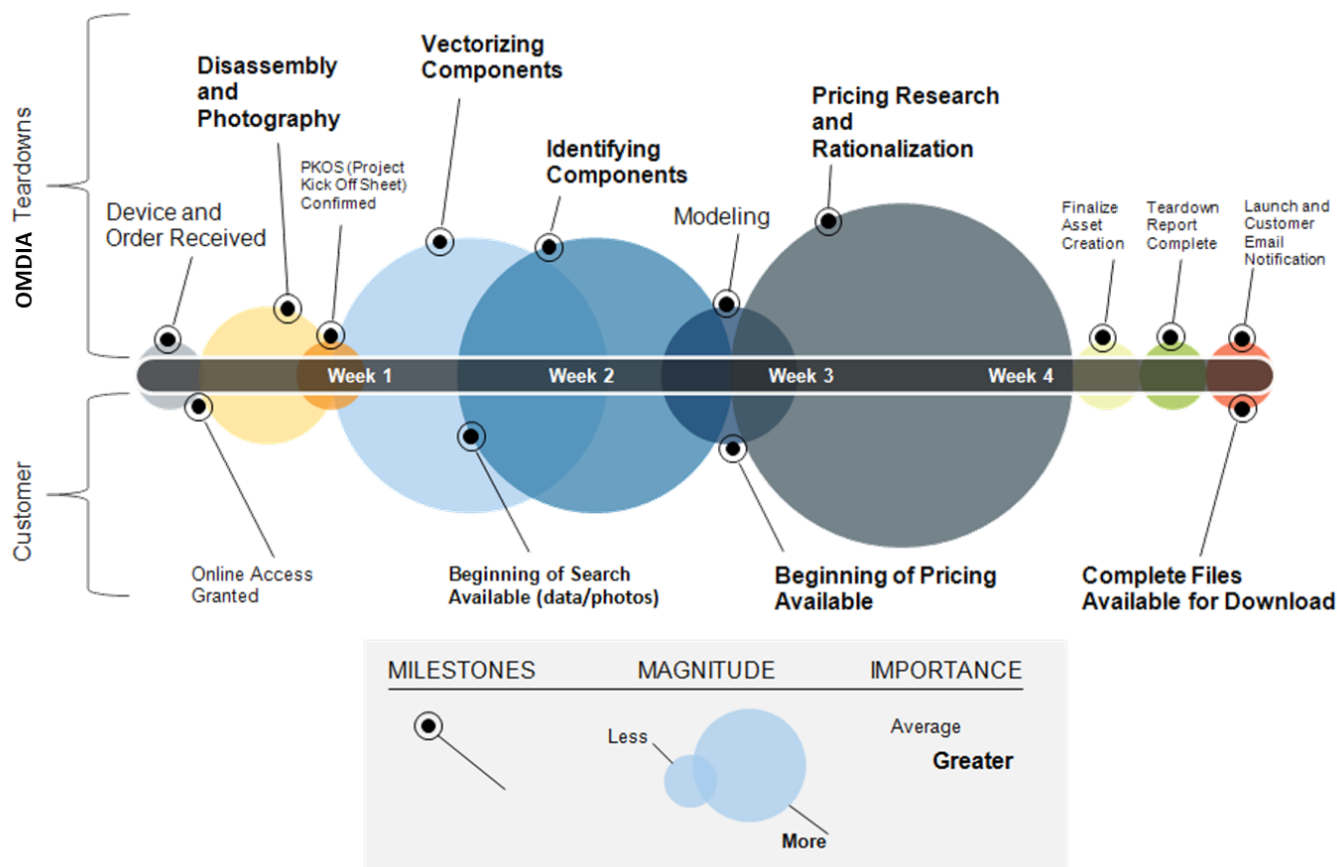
OMDIA Teardowns

Disassembly and Photography

Vectorizing Components

Pricing Research and Rationalization

Identifying Components

PKOS (Project Kick Off Sheet) Confirmed

Device and Order Received

Modeling

Finalize Asset Creation

Teardown Report Complete

Launch and Customer Email Notification

Week 1

Week 2

Week 3

Week 4

Customer

Online Access Granted

Beginning of Search Available (data/photos)

Beginning of Pricing Available

Complete Files Available for Download

MILESTONES

MAGNITUDE

IMPORTANCE

Less

More

Average

Greater